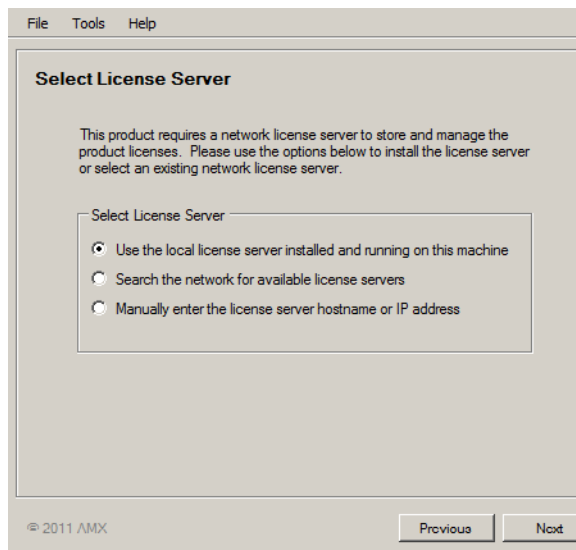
File Tools Help

Select License Server

This product requires a network license server to store and manage the product licenses. Please use the options below to install the license server or select an existing network license server.

Select License Server

Use the local license server installed and running on this machine

Search the network for available license servers

Manually enter the license server hostname or IP address

© 2011 AMX

Previous

Next